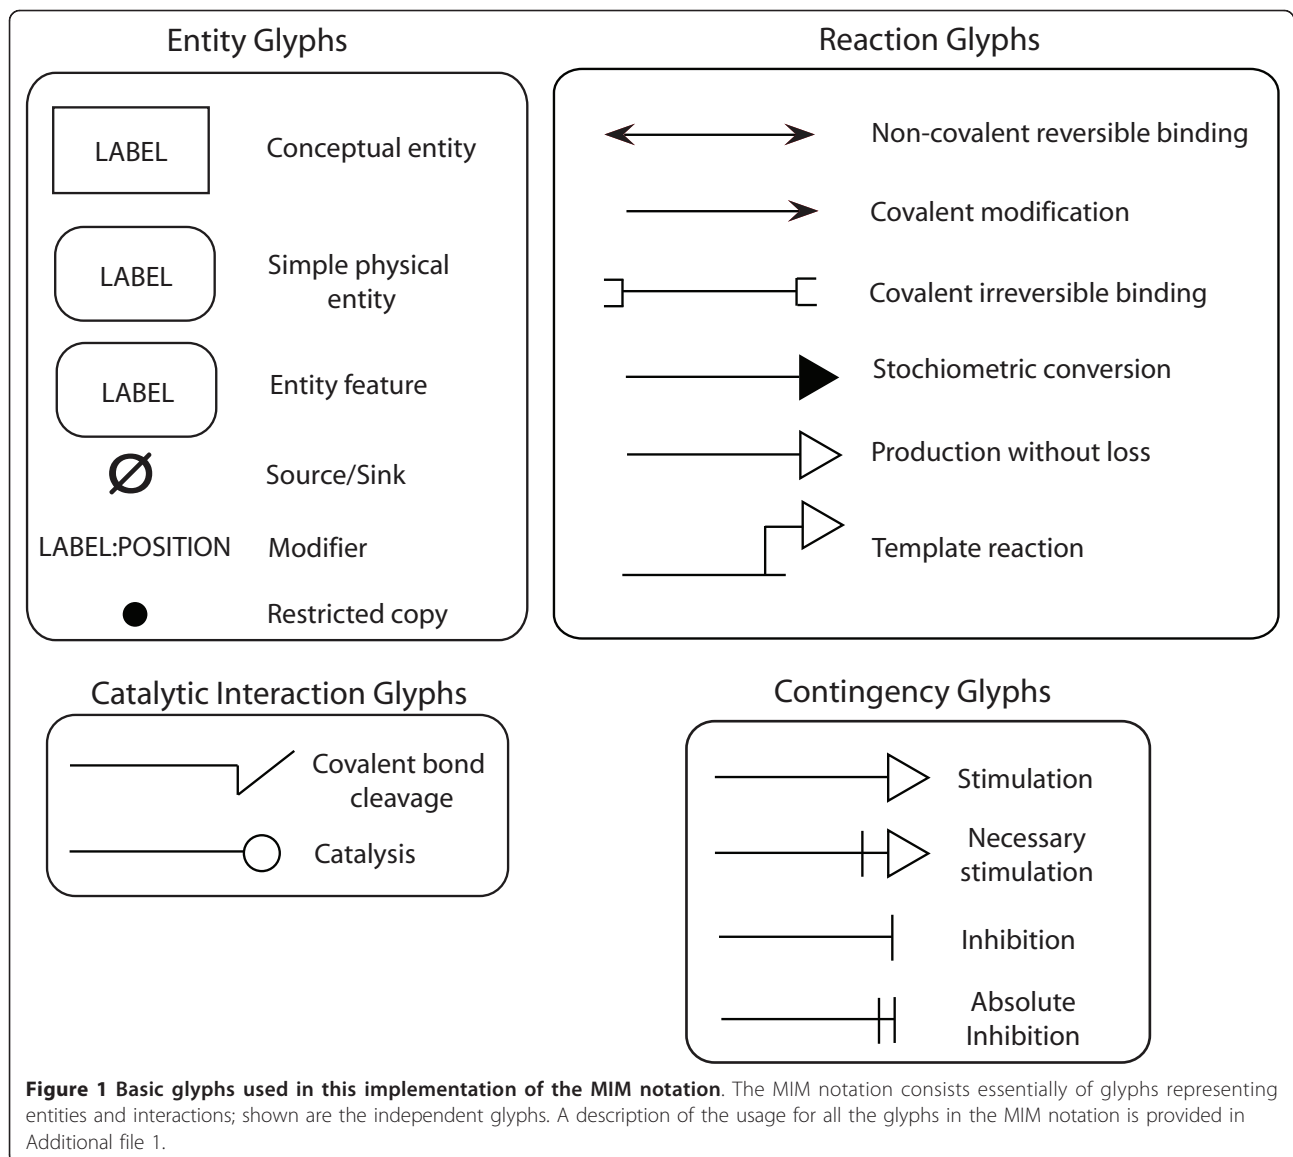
Entity Glyphs

LABEL Conceptual entity

LABEL Simple physical entity

LABEL Entity feature

$\varnothing$ Source/Sink

LABEL:POSITION Modifier

Restricted copy

Reaction Glyphs

Non-covalent reversible binding

Covalent modification

Covalent irreversible binding

Stochiometric conversion

Production without loss

Template reaction

Catalytic Interaction Glyphs

Covalent bond cleavage

Catalysis

Contingency Glyphs

Stimulation

Necessary stimulation

Inhibition

Absolute Inhibition

**Figure 1 Basic glyphs used in this implementation of the MIM notation**. The MIM notation consists essentially of glyphs representing entities and interactions; shown are the independent glyphs. A description of the usage for all the glyphs in the MIM notation is provided in Additional file 1.